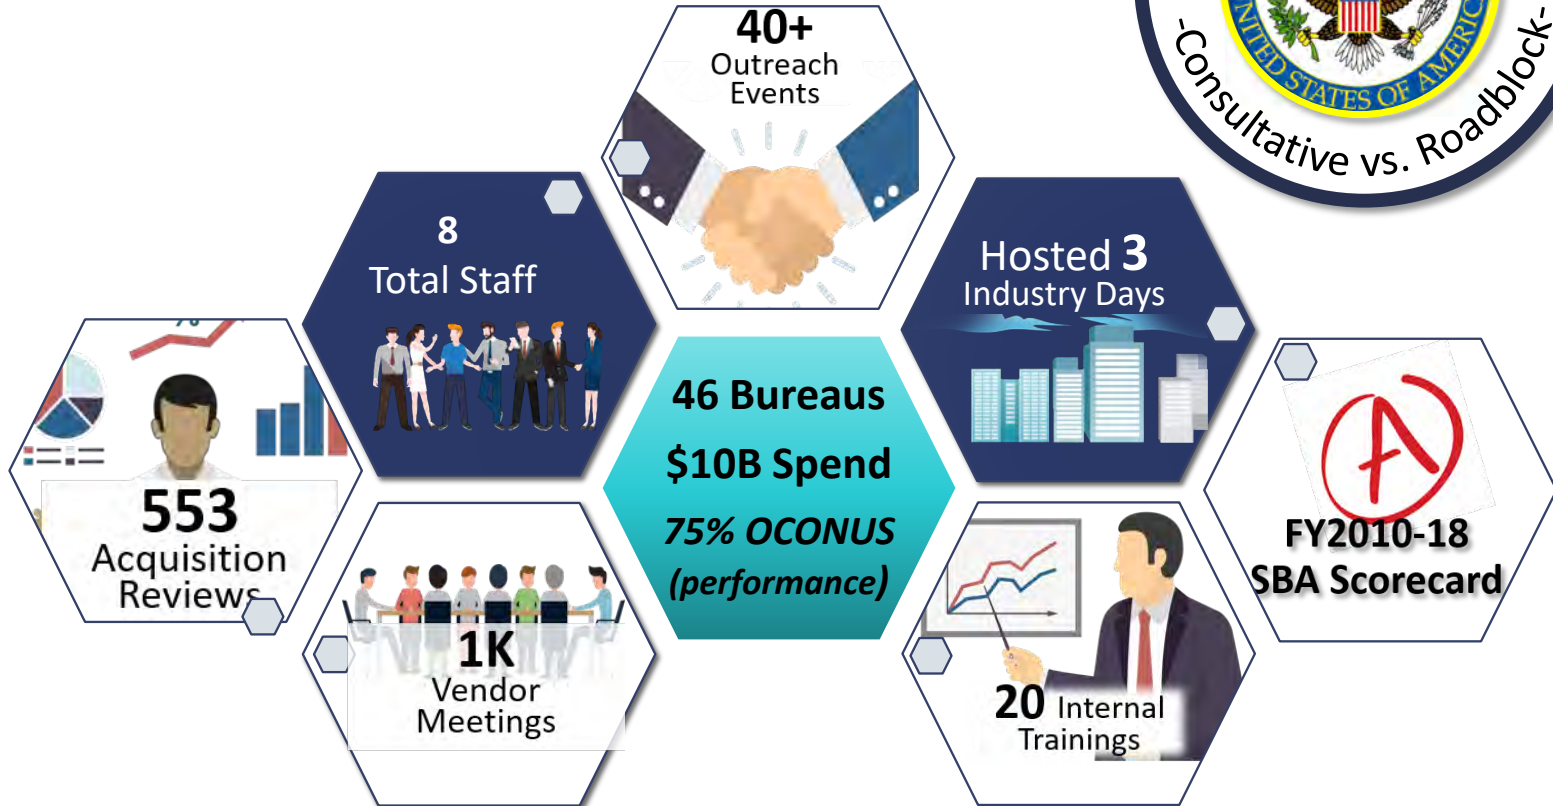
UNITED STATES OF AMERICA
-Consultative vs. Roadblock-

40+
Outreach Events

8
Total Staff

Hosted 3
Industry Days

46 Bureaus
$10B Spend
75% OCONUS (performance)

553
Acquisition Reviews

A
FY2010-18
SBA Scorecard

1K
Vendor Meetings

20 Internal Trainings